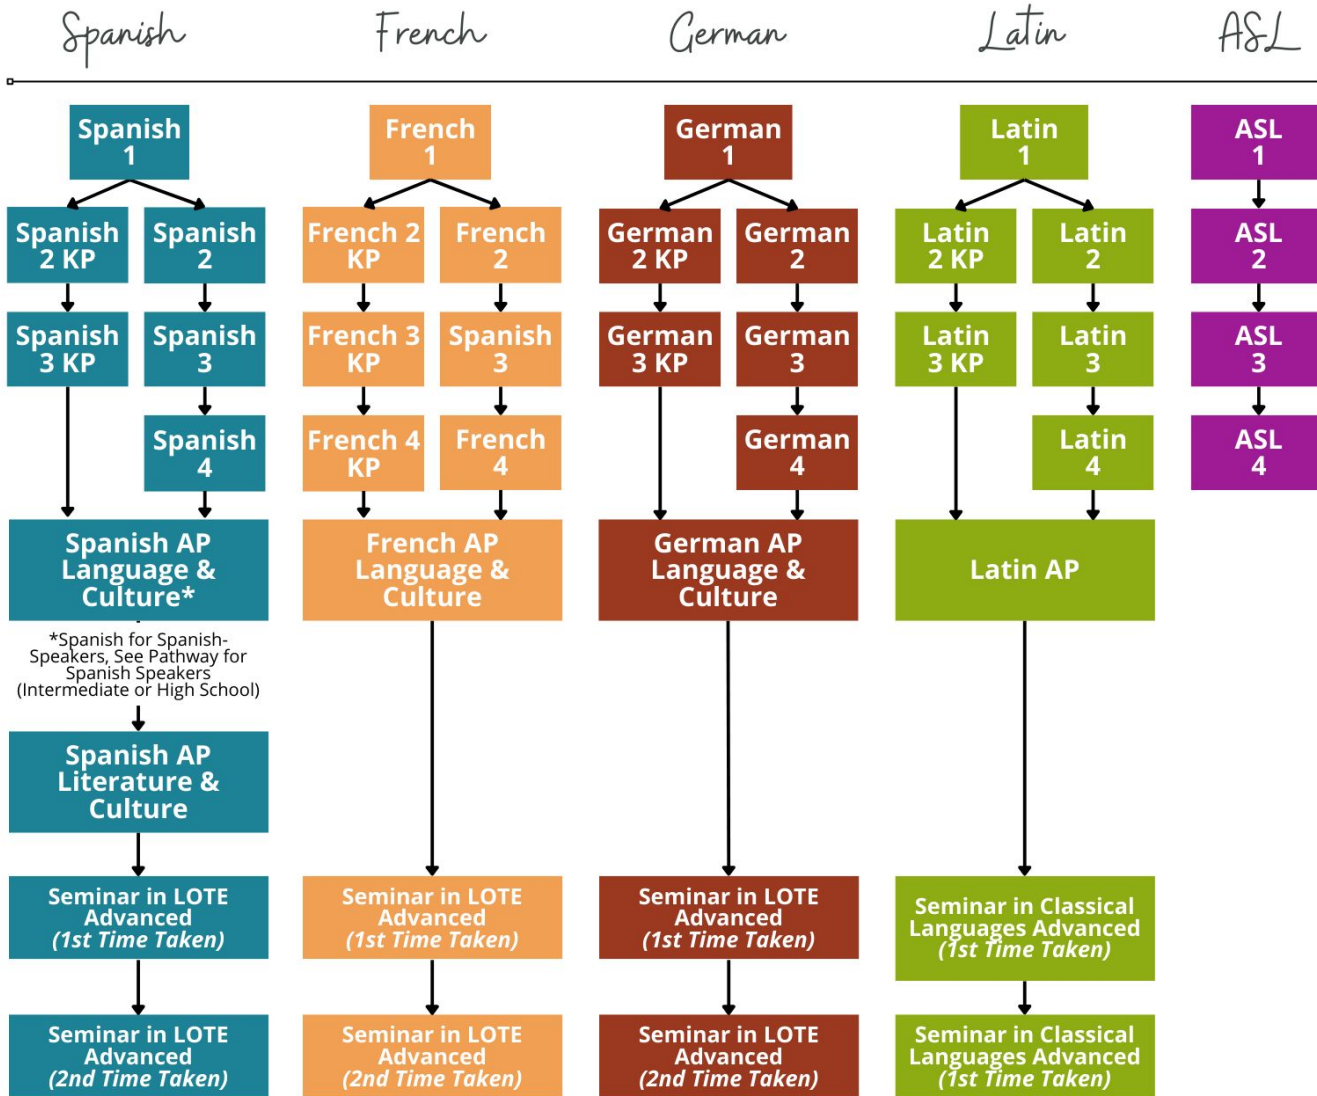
Spanish French German Latin ASL

Spanish 1

Spanish 2 KP

Spanish 2

Spanish 3 KP

Spanish 3

Spanish 4

Spanish AP Language & Culture*

*Spanish for Spanish-Speakers, See Pathway for Spanish Speakers (Intermediate or High School)

Spanish AP Literature & Culture

Seminar in LOTE Advanced (1st Time Taken)

Seminar in LOTE Advanced (2nd Time Taken)

French 1

French 2 KP

French 2

French 3 KP

Spanish 3

French 4 KP

French 4

French AP Language & Culture

Seminar in LOTE Advanced (1st Time Taken)

Seminar in LOTE Advanced (2nd Time Taken)

German 1

German 2 KP

German 2

German 3 KP

German 3

German 4

German AP Language & Culture

Seminar in LOTE Advanced (1st Time Taken)

Seminar in LOTE Advanced (2nd Time Taken)

Latin 1

Latin 2 KP

Latin 2

Latin 3 KP

Latin 3

Latin 4

Latin AP

Seminar in Classical Languages Advanced (1st Time Taken)

Seminar in Classical Languages Advanced (1st Time Taken)

ASL 1

ASL 2

ASL 3

ASL 4